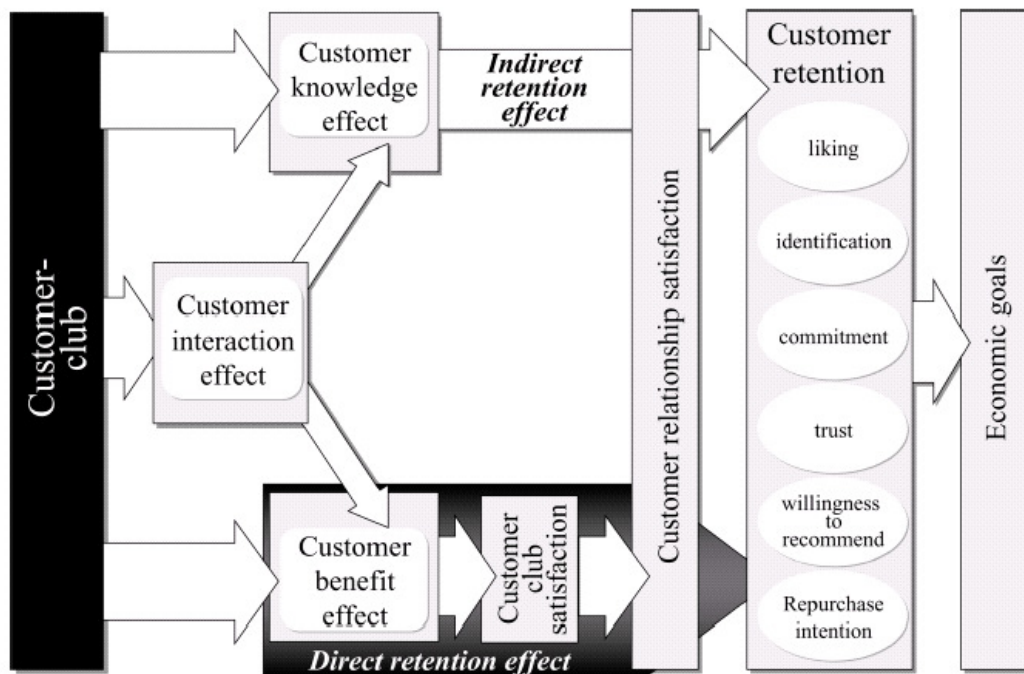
Customer-club

Customer knowledge effect

Indirect retention effect

Customer interaction effect

Customer benefit effect

Customer club satisfaction

Direct retention effect

Customer relationship satisfaction

Customer retention

liking

identification

commitment

trust

willingness to recommend

Repurchase intention

Economic goals